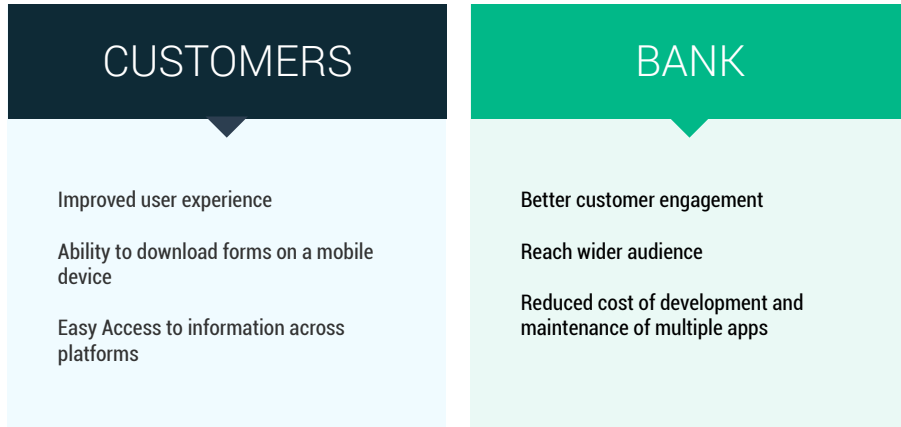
CUSTOMERS

Improved user experience

Ability to download forms on a mobile device

Easy Access to information across platforms

BANK

Better customer engagement

Reach wider audience

Reduced cost of development and maintenance of multiple apps